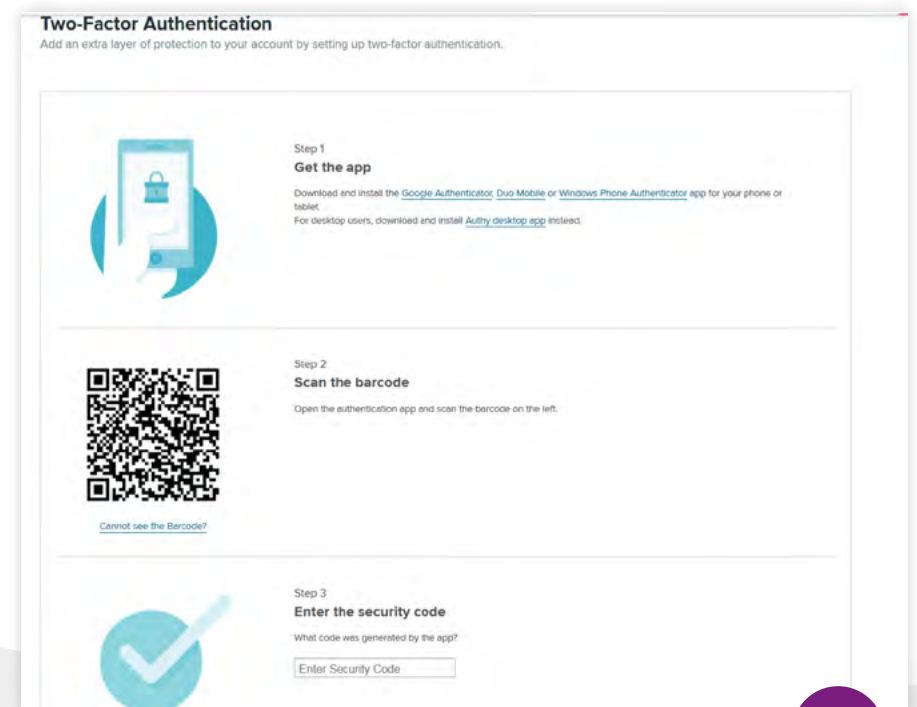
Two-Factor Authentication

Add an extra layer of protection to your account by setting up two-factor authentication.

Step 1

Get the app

Download and install the Google Authenticator, Duo Mobile or Windows Phone Authenticator app for your phone or tablet.

For desktop users, download and install Authy desktop app instead.

Step 2

Scan the barcode

Open the authentication app and scan the barcode on the left.

Cannot see the Barcode?

Step 3

Enter the security code

What code was generated by the app?

Enter Security Code